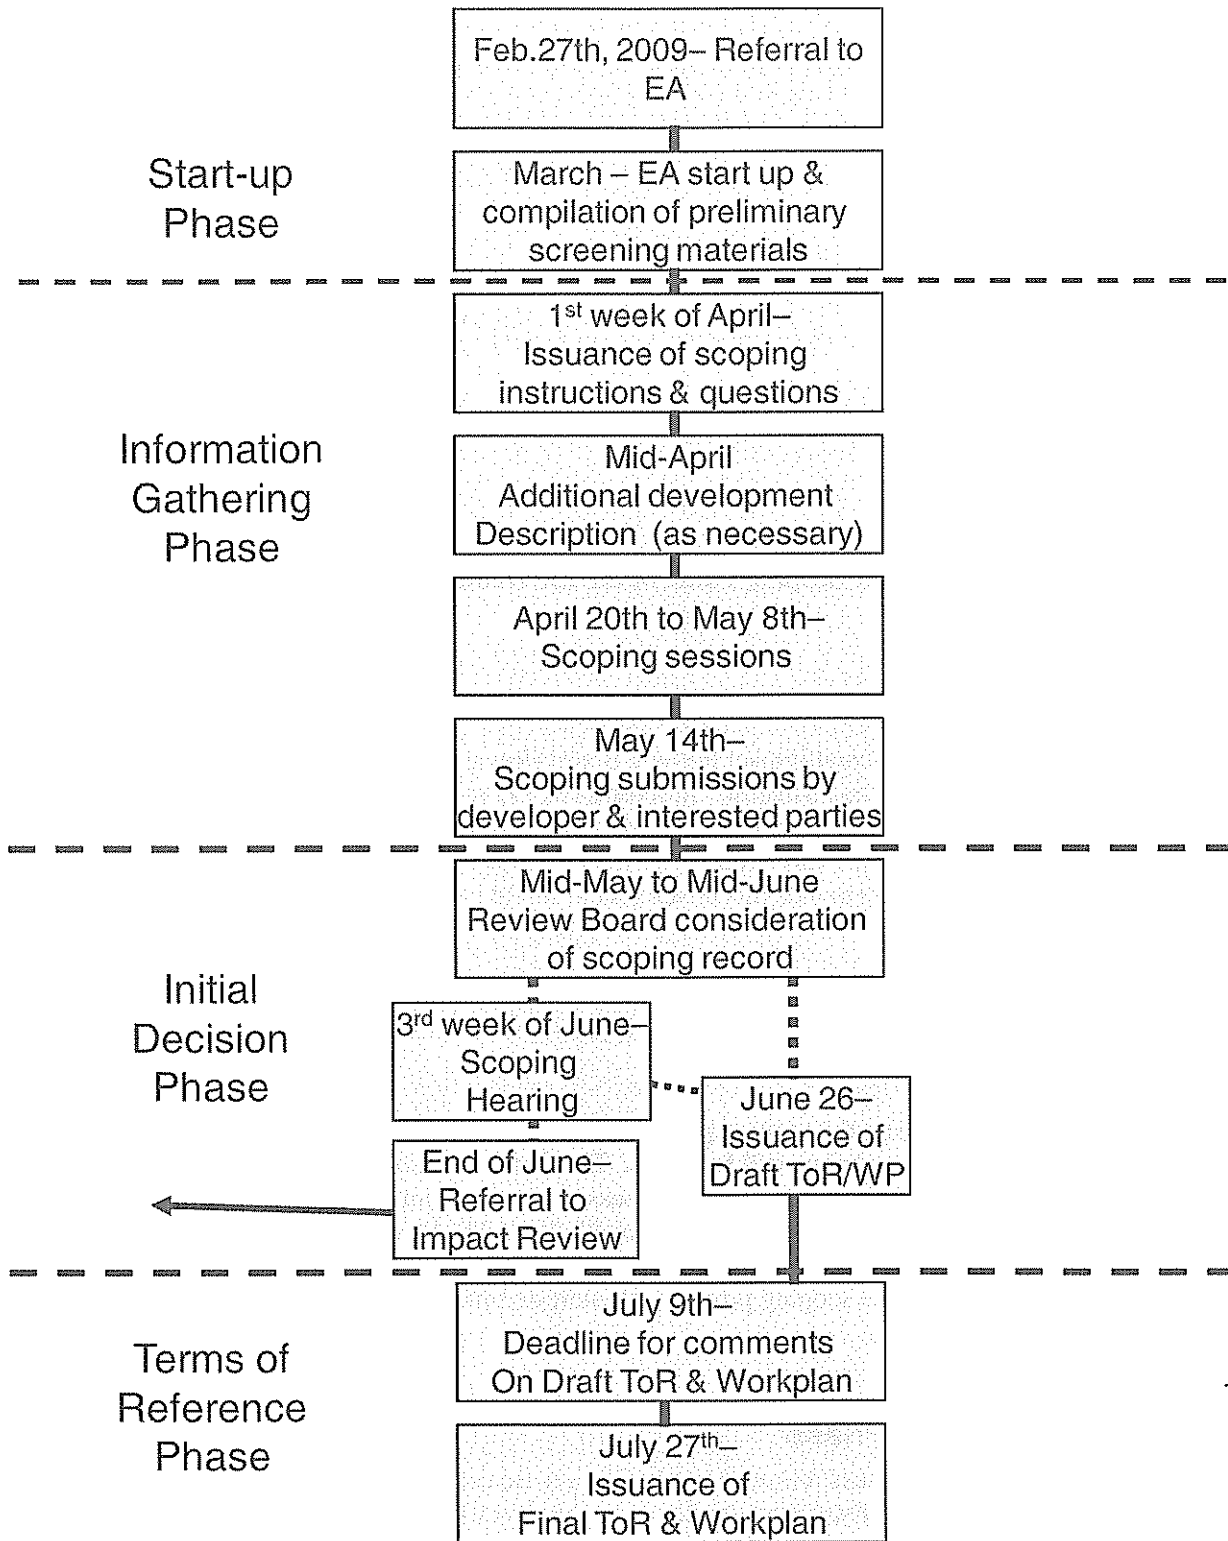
Feb.27th, 2009– Referral to EA

Start-up Phase

March – EA start up & compilation of preliminary screening materials

$1^{st}$ week of April– Issuance of scoping instructions & questions

Information Gathering Phase

Mid-April Additional development Description (as necessary)

April 20th to May 8th– Scoping sessions

May 14th– Scoping submissions by developer & interested parties

Mid-May to Mid-June Review Board consideration of scoping record

Initial Decision Phase

$3^{rd}$ week of June– Scoping Hearing

June 26– Issuance of Draft ToR/WP

End of June– Referral to Impact Review

July 9th– Deadline for comments On Draft ToR & Workplan

Terms of Reference Phase

July $27^{th}$– Issuance of Final ToR & Workplan